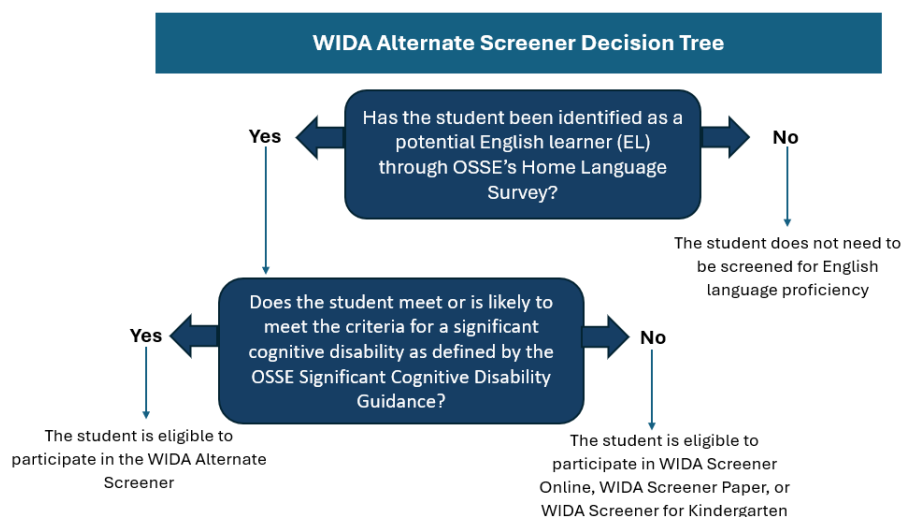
WIDA Alternate Screener Decision Tree

Yes

Has the student been identified as a potential English learner (EL) through OSSE's Home Language Survey?

No

The student does not need to be screened for English language proficiency

Yes

Does the student meet or is likely to meet the criteria for a significant cognitive disability as defined by the OSSE Significant Cognitive Disability Guidance?

No

The student is eligible to participate in the WIDA Alternate Screener

The student is eligible to participate in WIDA Screener Online, WIDA Screener Paper, or WIDA Screener for Kindergarten